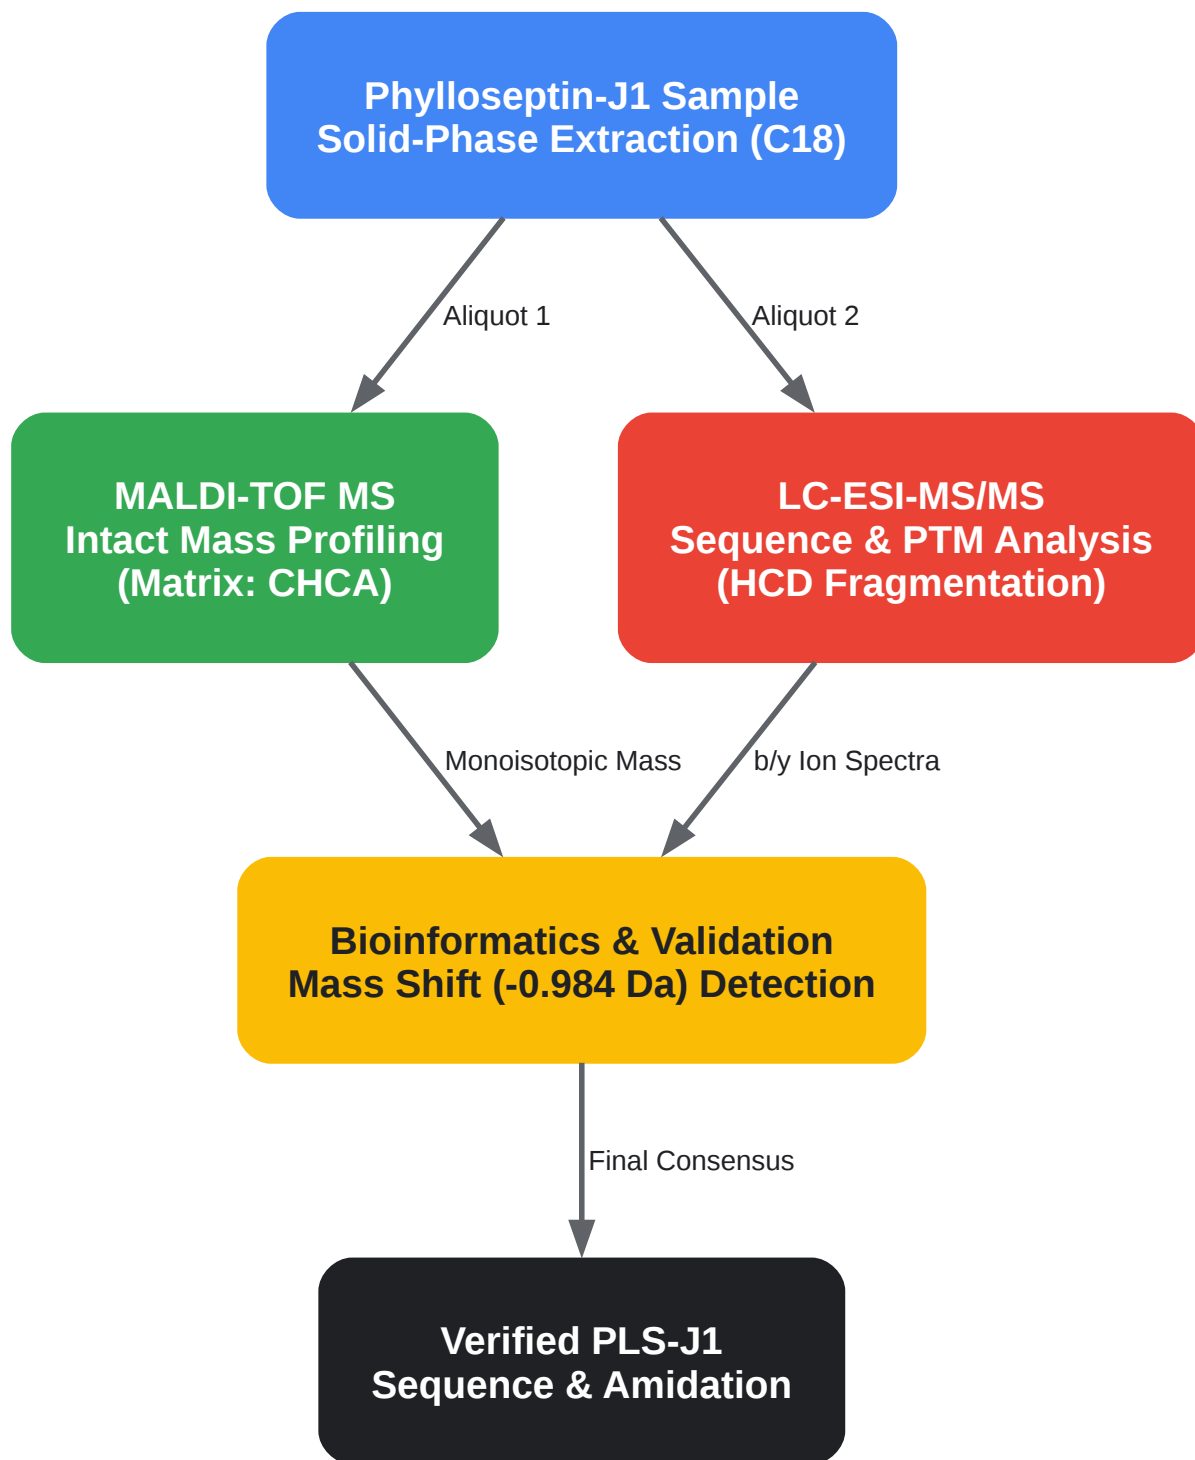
Phylloseptin-J1 Sample
Solid-Phase Extraction (C18)

Aliquot 1

Aliquot 2

MALDI-TOF MS
Intact Mass Profiling
(Matrix: CHCA)

LC-ESI-MS/MS
Sequence & PTM Analysis
(HCD Fragmentation)

Monoisotopic Mass

b/y Ion Spectra

Bioinformatics & Validation
Mass Shift (-0.984 Da) Detection

Final Consensus

Verified PLS-J1
Sequence & Amidation